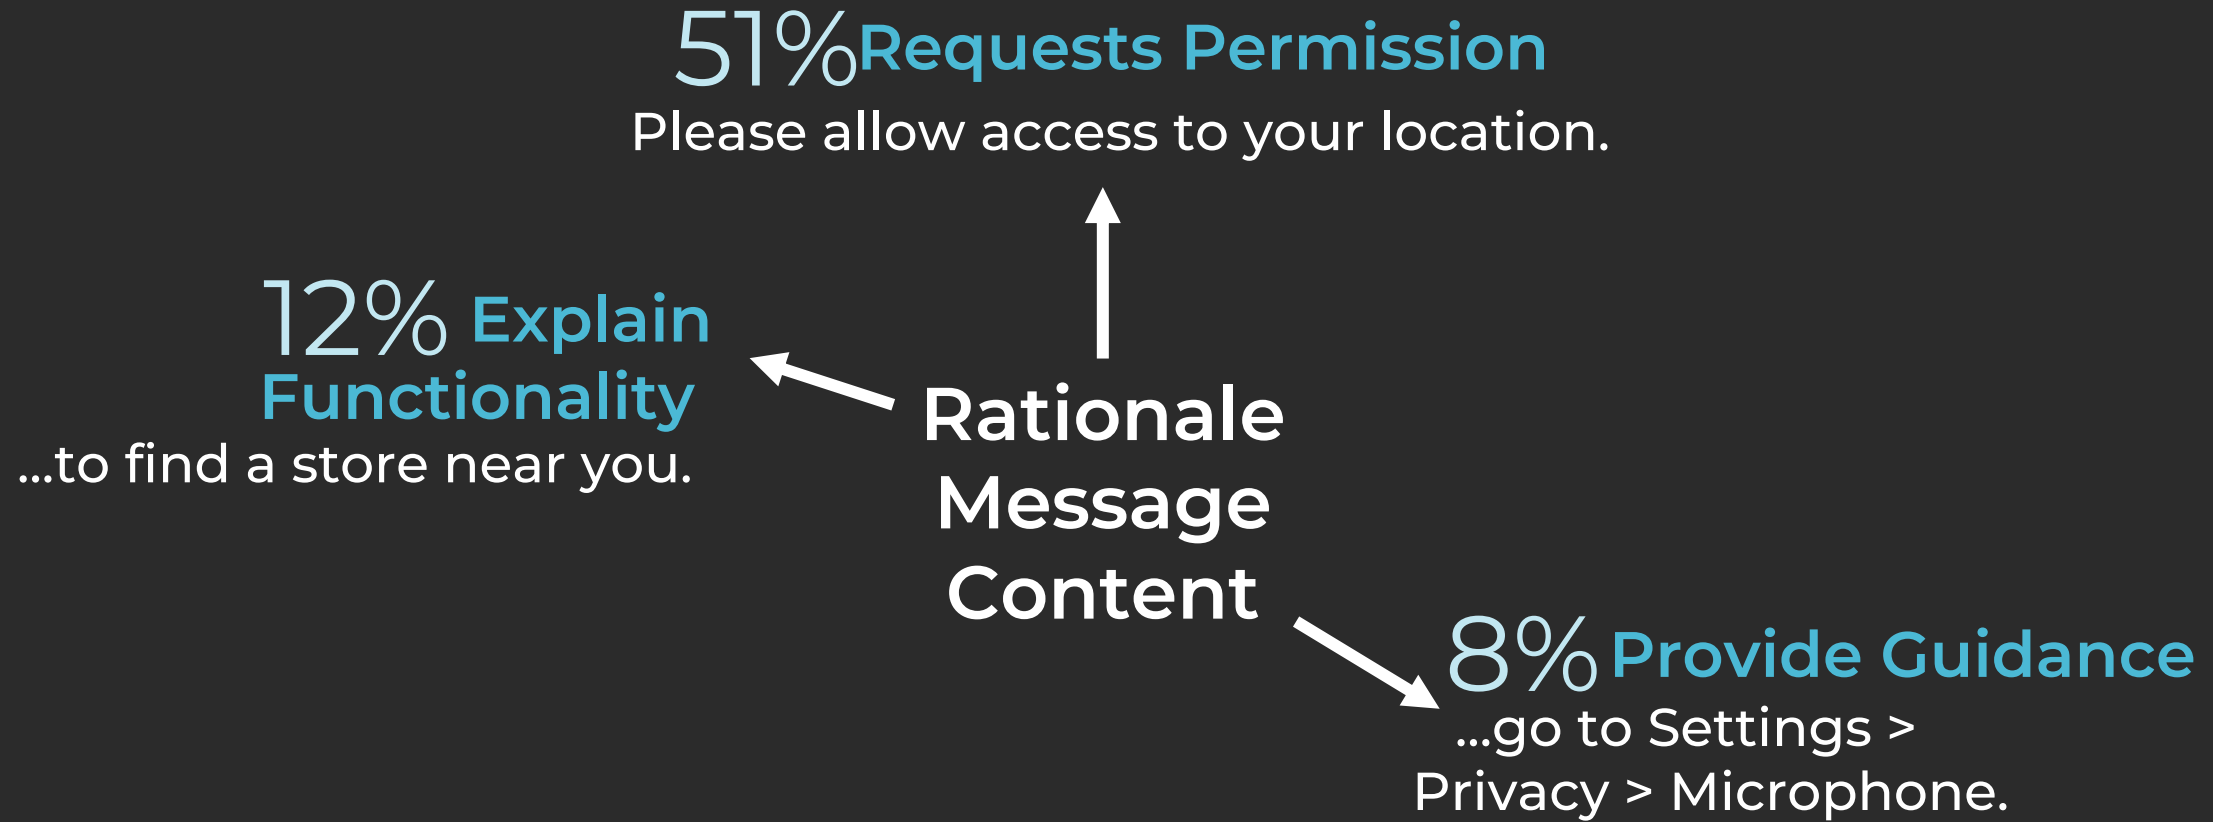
51% Requests Permission
Please allow access to your location.

12% Explain Functionality
...to find a store near you.

Rationale Message Content

8% Provide Guidance
...go to Settings > Privacy > Microphone.